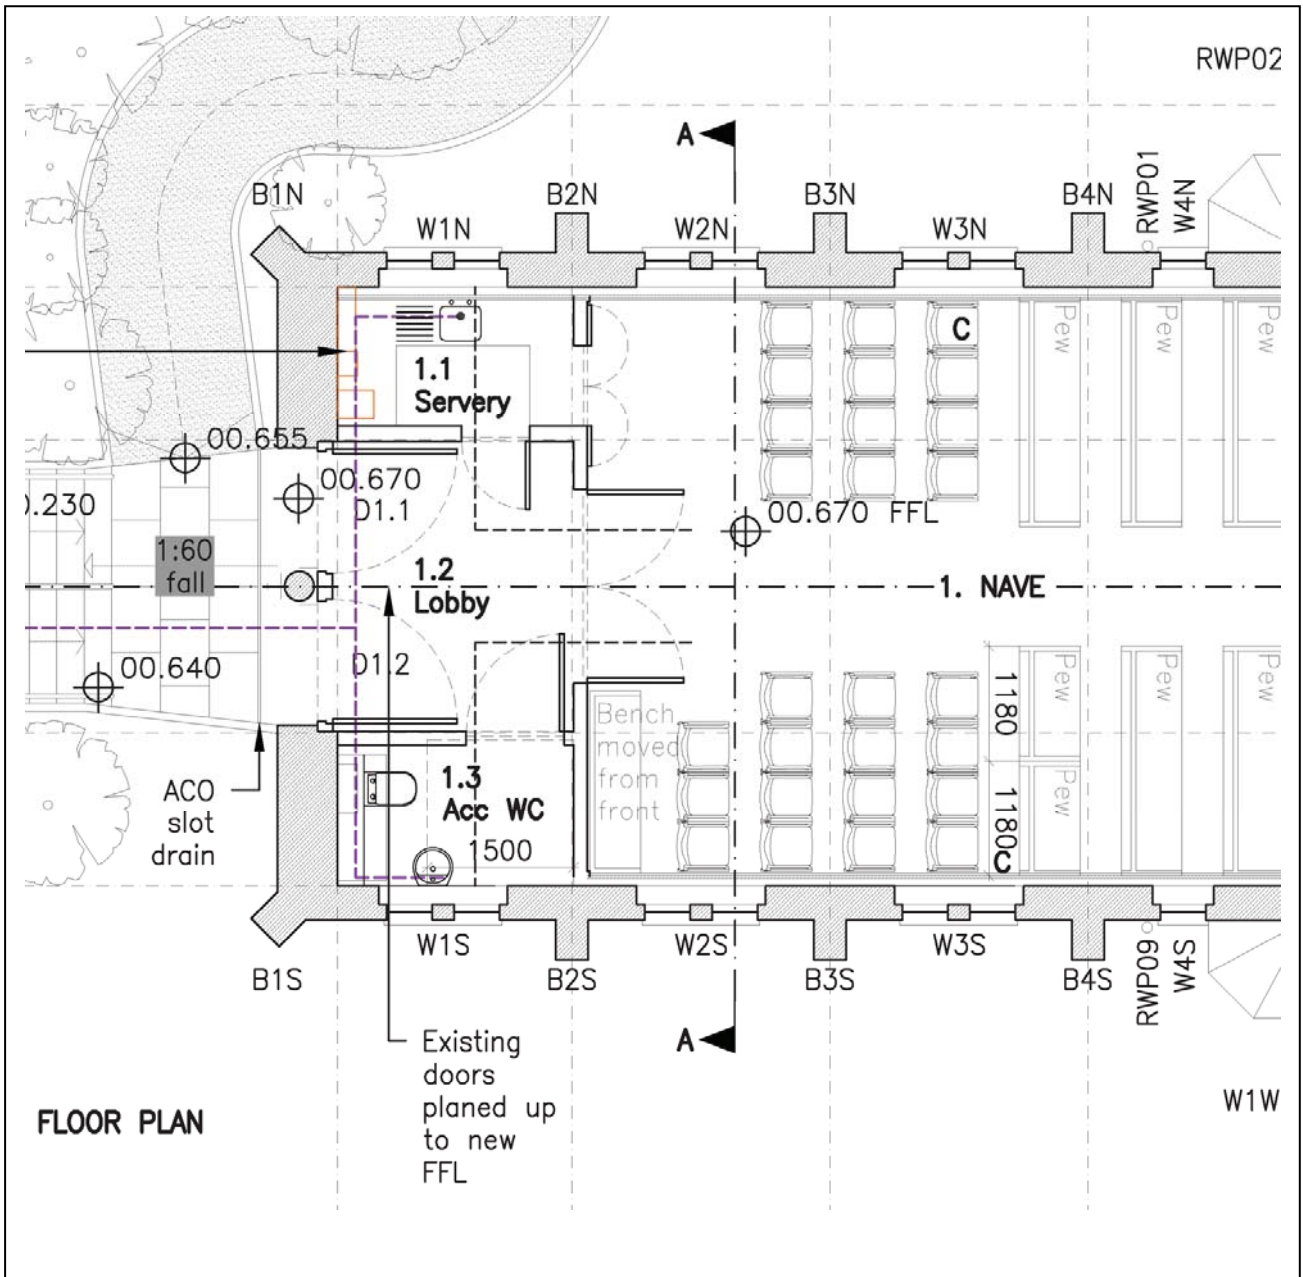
RWP02

A

B1N
B2N
B3N
B4N
RWP01
W4N
W1N
W2N
W3N

C
Pew
Pew
Pew

1.1
Servery

00.655
00.670
D1.1
).230
00.670 FFL

1:60
fall

1.2
Lobby

1. NAVE

00.640
D1.2

Pew
Pew
Pew
1180
Pew
1180
C

Bench
moved
from
front

1.3
Acc WC
1500

ACO
slot
drain

B1S
W1S
B2S
W2S
B3S
W3S
B4S
RWP09
W4S

A

Existing
doors
planed up
to new
FFL

FLOOR PLAN

W1W